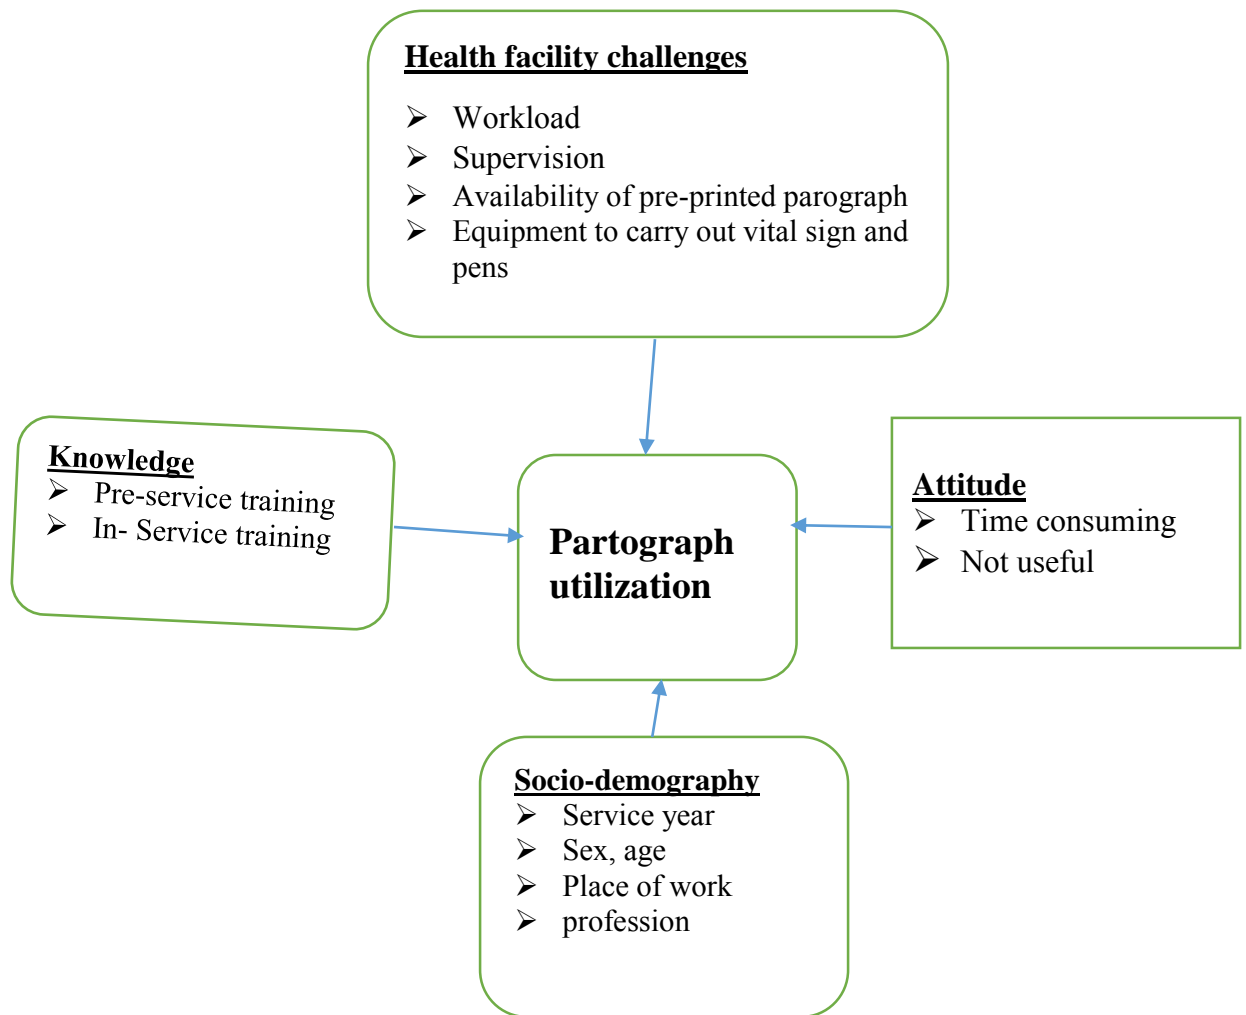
Health facility challenges

- Workload
- Supervision
- Availability of pre-printed parograph
- Equipment to carry out vital sign and pens

Knowledge
- Pre-service training
- In- Service training

Partograph utilization

Attitude
- Time consuming
- Not useful

Socio-demography
- Service year
- Sex, age
- Place of work
- profession